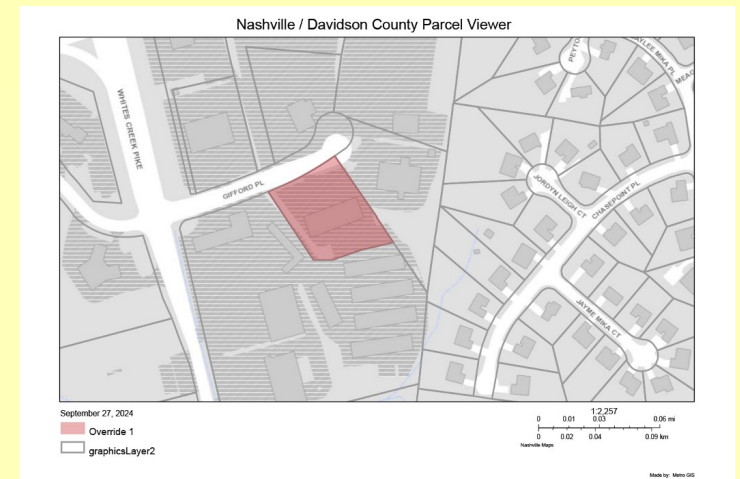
Nashville / Davidson County Parcel Viewer

WHITES CREEK PIKE

GIFFORD PL

PEYTO

KAYLEE MIKA PL

MEAD

JORDYN LEIGH CT

CHASEPOINT PL

JAYME MIKA CT

September 27, 2024

Override 1

graphicsLayer2

1:2,257

0 0.01 0.03 0.06 mi

0 0.02 0.04 0.09 km

Nashville Maps

Made by: Metro GIS